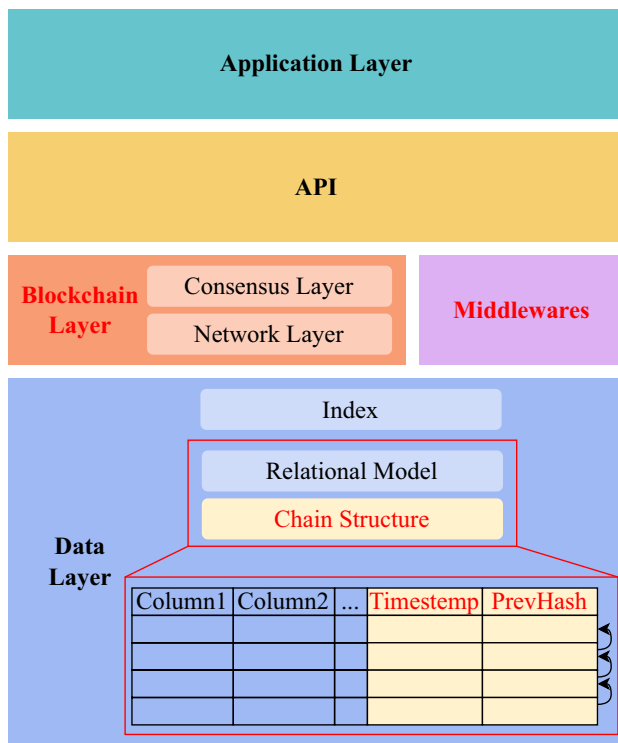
Application Layer

API

Blockchain Layer

Consensus Layer

Network Layer

Middlewares

Index

Relational Model

Chain Structure

Data Layer

| Column1 | Column2 | ... | Timestemp | PrevHash |
|---|---|---|---|---|
| | | | | |
| | | | | |
| | | | | |
| | | | | |